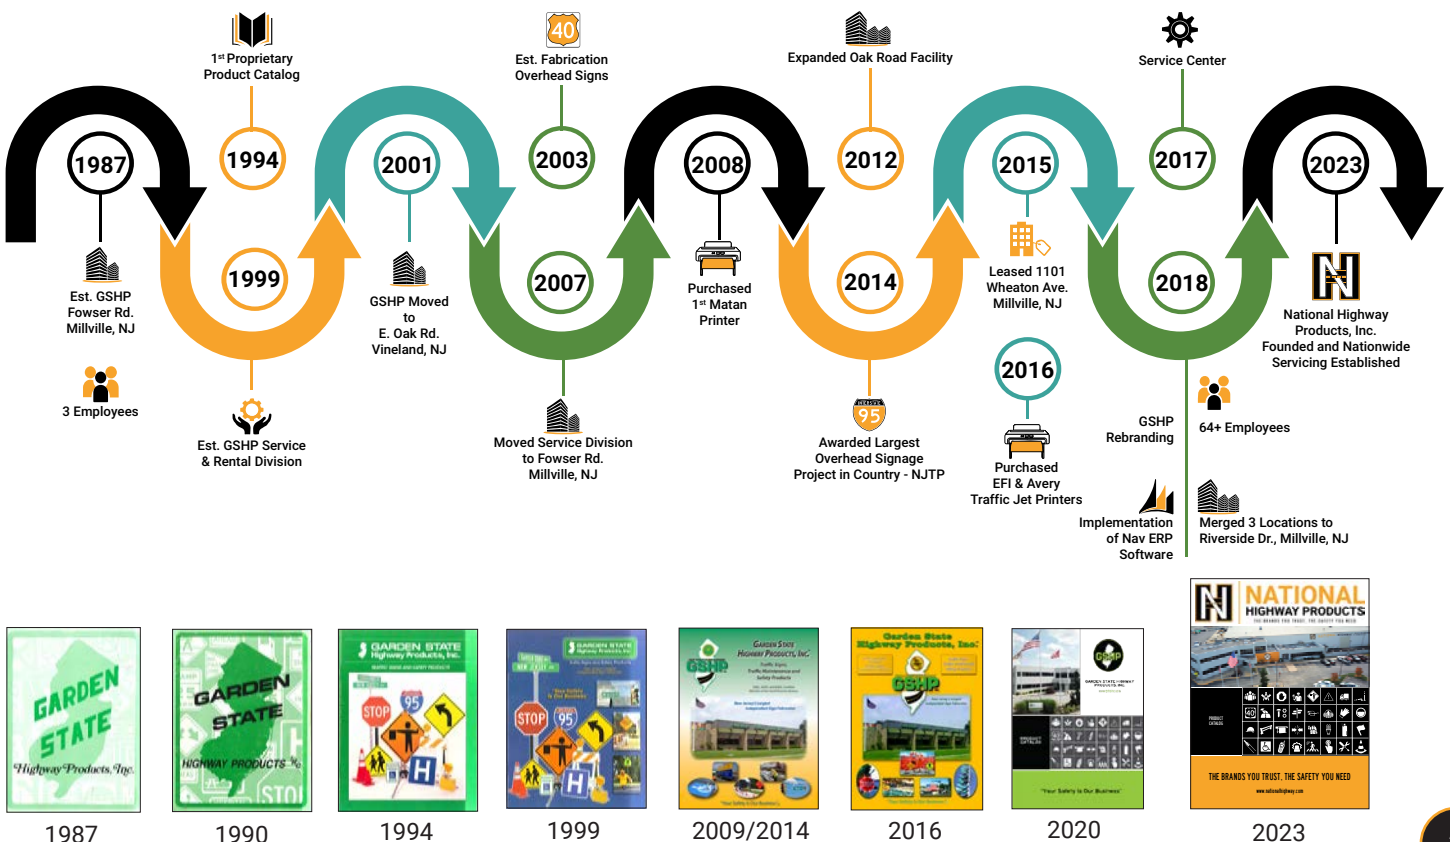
1st Proprietary Product Catalog

40

Est. Fabrication Overhead Signs

Expanded Oak Road Facility

Service Center

1987

1994

2001

2003

2008

2012

2015

2017

2023

1999

2007

2014

2018

Est. GSHP Fowser Rd. Millville, NJ

3 Employees

Est. GSHP Service & Rental Division

GSHP Moved to E. Oak Rd. Vineland, NJ

Moved Service Division to Fowser Rd. Millville, NJ

Purchased 1st Matan Printer

95

Awarded Largest Overhead Signage Project in Country - NJTP

Leased 1101 Wheaton Ave. Millville, NJ

2016

Purchased EFI & Avery Traffic Jet Printers

GSHP Rebranding

Implementation of Nav ERP Software

National Highway Products, Inc. Founded and Nationwide Servicing Established

64+ Employees

Merged 3 Locations to Riverside Dr., Millville, NJ

GARDEN STATE Highway Products, Inc.

1987

GARDEN STATE HIGHWAY PRODUCTS

1990

GARDEN STATE Highway Products, Inc.

STOP

95

H

1994

GARDEN STATE Highway Products, Inc.

STOP

95

H

1999

GSHP

Garden State Highway Products, Inc.

2009/2014

Garden State Highway Products, Inc.

GSHP

2016

GSHP

2020

NATIONAL HIGHWAY PRODUCTS

THE BRANDS YOU TRUST. THE SAFETY YOU NEED

2023